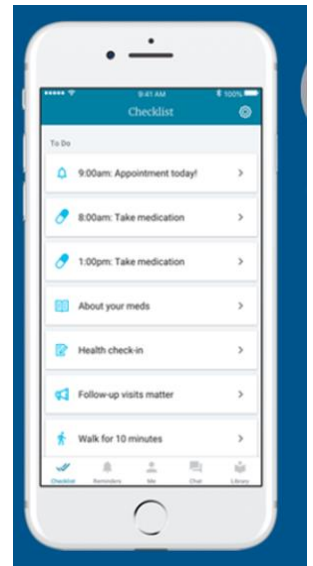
9:41 AM
100%
Checklist

To Do

9:00am: Appointment today!

8:00am: Take medication

1:00pm: Take medication

About your meds

Health check-in

Follow-up visits matter

Walk for 10 minutes

Checklist
Reminders
Me
Chat
Library